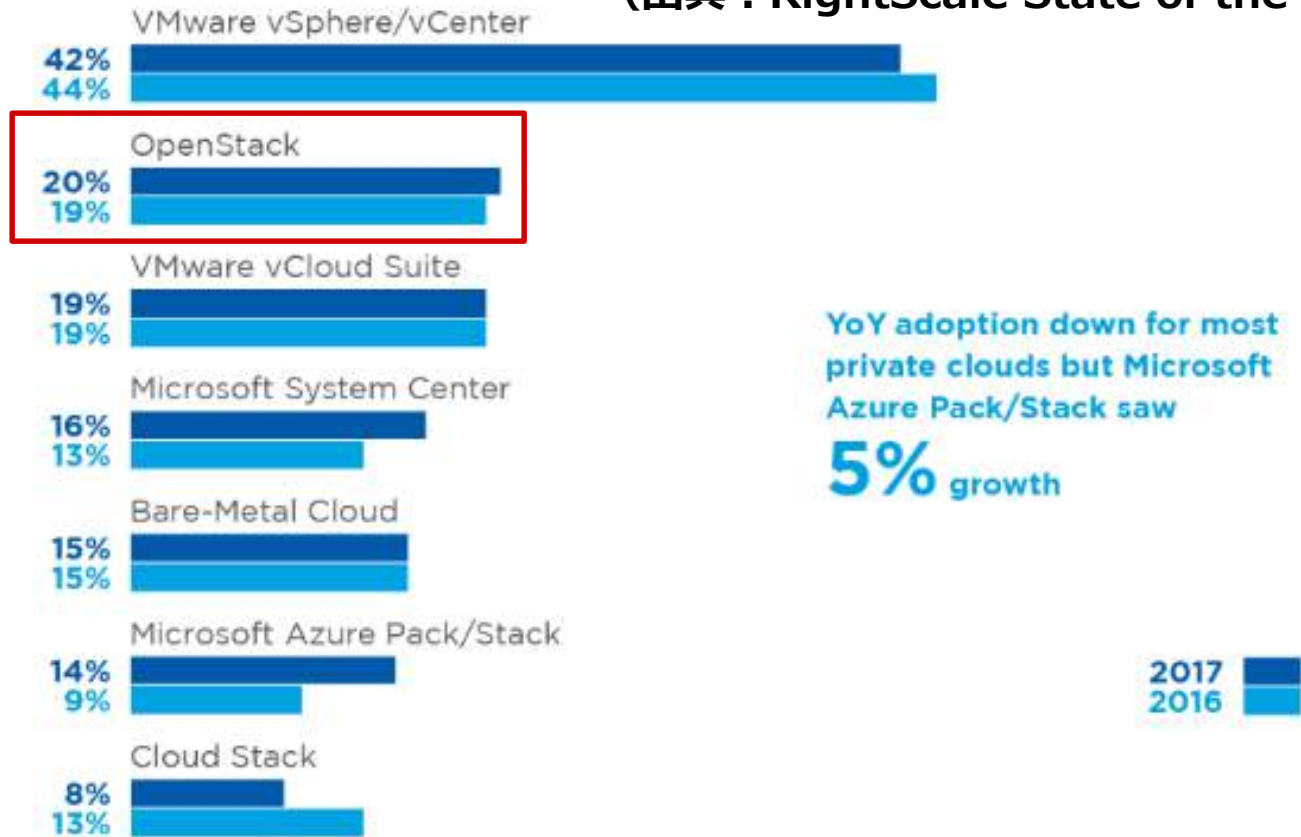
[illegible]：RightScale State of the

VMware vSphere/vCenter
42%
44%

OpenStack
20%
19%

VMware vCloud Suite
19%
19%

Microsoft System Center
16%
13%

Bare-Metal Cloud
15%
15%

Microsoft Azure Pack/Stack
14%
9%

Cloud Stack
8%
13%

YoY adoption down for most private clouds but Microsoft Azure Pack/Stack saw 5% growth

2017
2016